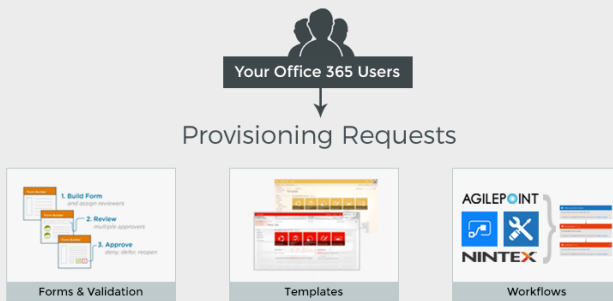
Your Office 365 Users

Provisioning Requests

1. Build Form
and assign reviewers

2. Review
multiple approvers

3. Approve
deny, defer, reopen

Forms & Validation

Templates

AGILEPOINT

NINTEX

Workflows